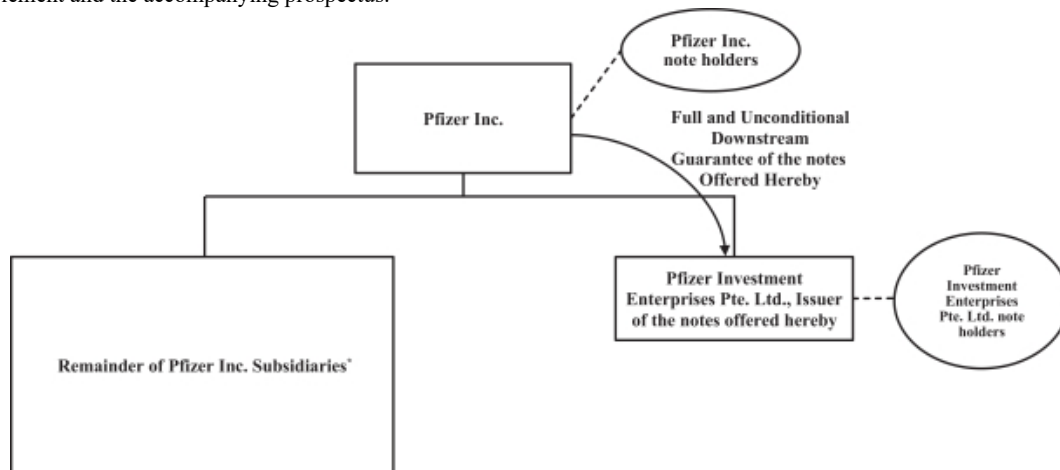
plement and the accompanying prospectus.

Pfizer Inc. note holders

Pfizer Inc.

Full and Unconditional Downstream Guarantee of the notes Offered Hereby

Pfizer Investment Enterprises Pte. Ltd., Issuer of the notes offered hereby

Pfizer Investment Enterprises Pte. Ltd. note holders

Remainder of Pfizer Inc. Subsidiaries*